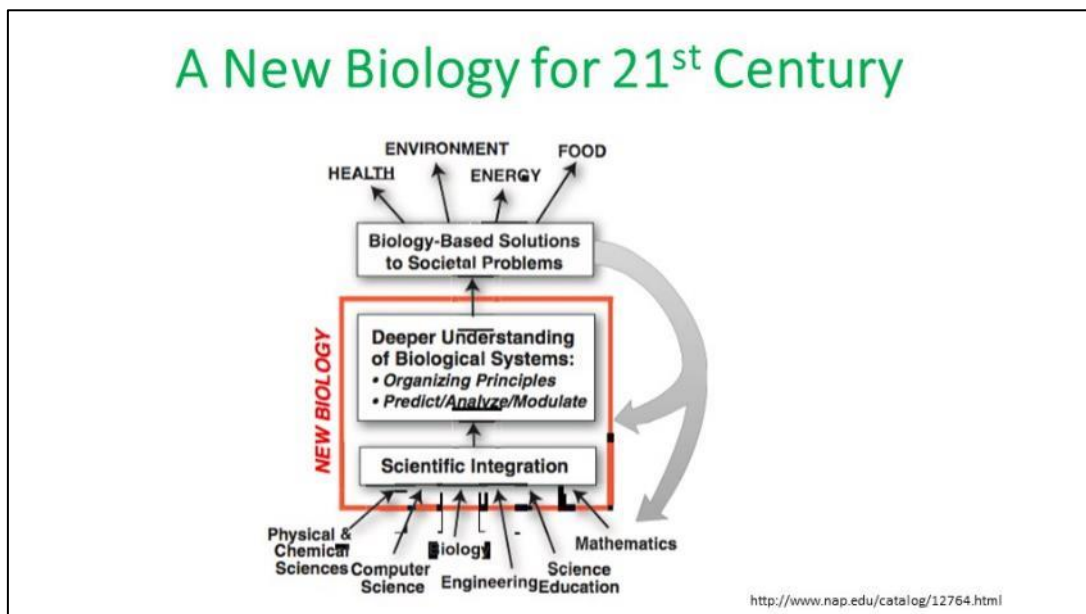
A New Biology for 21$^{st}$ Century

HEALTH

ENVIRONMENT

ENERGY

FOOD

Biology-Based Solutions to Societal Problems

NEW BIOLOGY

Deeper Understanding of Biological Systems:
• Organizing Principles
• Predict/Analyze/Modulate

Scientific Integration

Physical & Chemical Sciences

Computer Science

Biology

Engineering

Science Education

Mathematics

http://www.nap.edu/catalog/12764.html